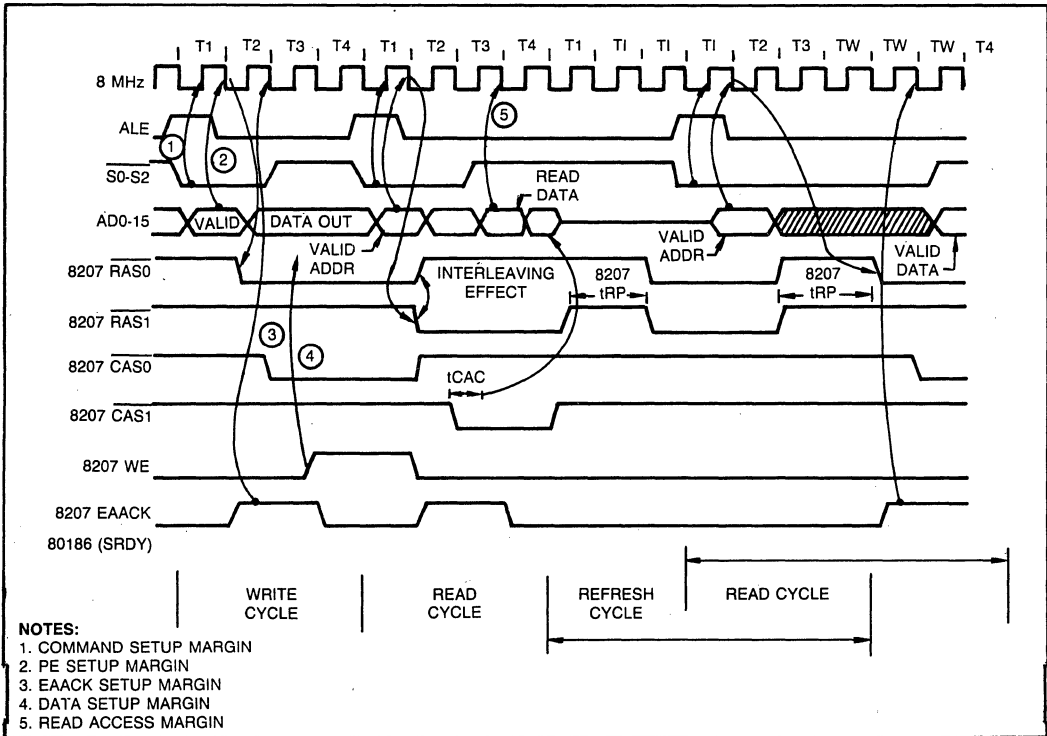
T1 T2 T3 T4 T1 T2 T3 T4 T1 TI TI TI T2 T3 TW TW TW T4

8 MHz

ALE

$\overline{S0\text{-}S2}$

AD0-15

8207 $\overline{RAS0}$

8207 $\overline{RAS1}$

8207 $\overline{CAS0}$

8207 $\overline{CAS1}$

8207 WE

8207 EAACK

80186 (SRDY)

1

2

3

4

5

VALID

DATA OUT

VALID ADDR

READ DATA

VALID ADDR

VALID DATA

INTERLEAVING EFFECT

8207 tRP

8207 tRP

tCAC

WRITE CYCLE

READ CYCLE

REFRESH CYCLE

READ CYCLE

NOTES:
1. COMMAND SETUP MARGIN
2. PE SETUP MARGIN
3. EAACK SETUP MARGIN
4. DATA SETUP MARGIN
5. READ ACCESS MARGIN